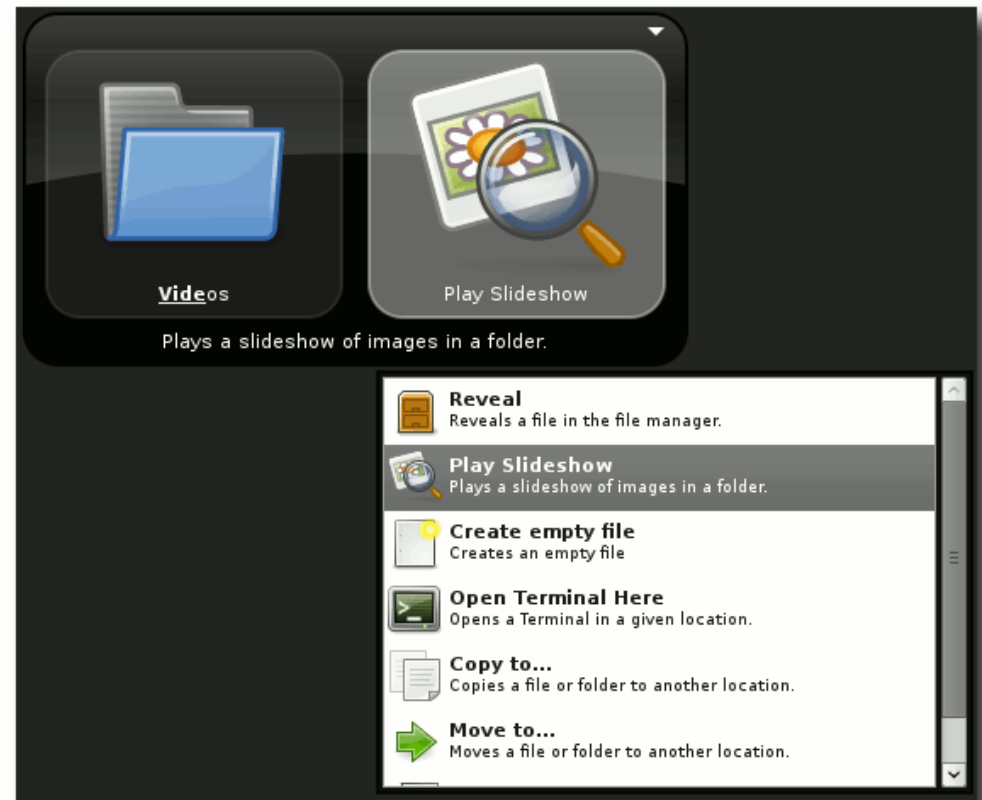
Videos

Play Slideshow

Plays a slideshow of images in a folder.

**Reveal**
Reveals a file in the file manager.

**Play Slideshow**
Plays a slideshow of images in a folder.

**Create empty file**
Creates an empty file

**Open Terminal Here**
Opens a Terminal in a given location.

**Copy to...**
Copies a file or folder to another location.

**Move to...**
Moves a file or folder to another location.